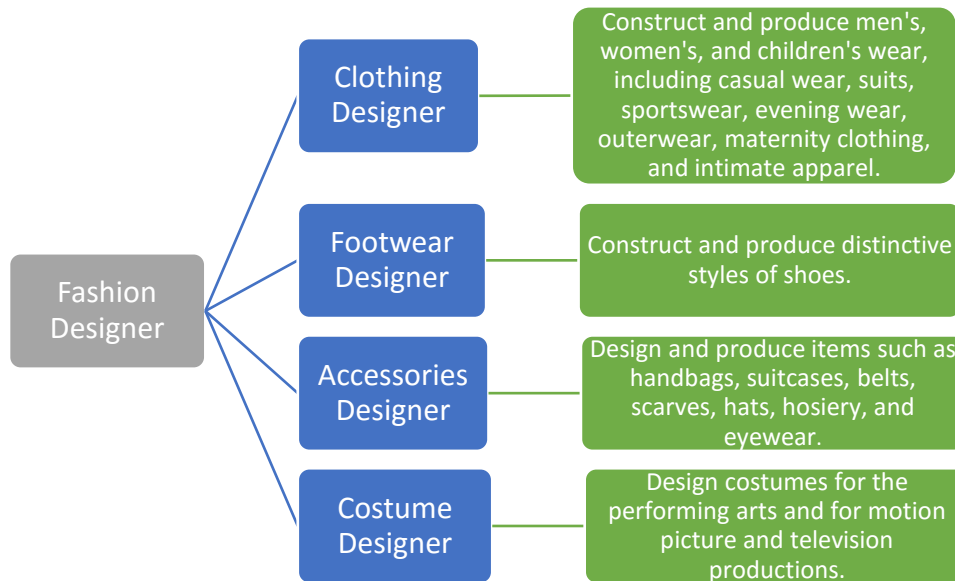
Fashion Designer

Clothing Designer

Construct and produce men's, women's, and children's wear, including casual wear, suits, sportswear, evening wear, outerwear, maternity clothing, and intimate apparel.

Footwear Designer

Construct and produce distinctive styles of shoes.

Accessories Designer

Design and produce items such as handbags, suitcases, belts, scarves, hats, hosiery, and eyewear.

Costume Designer

Design costumes for the performing arts and for motion picture and television productions.